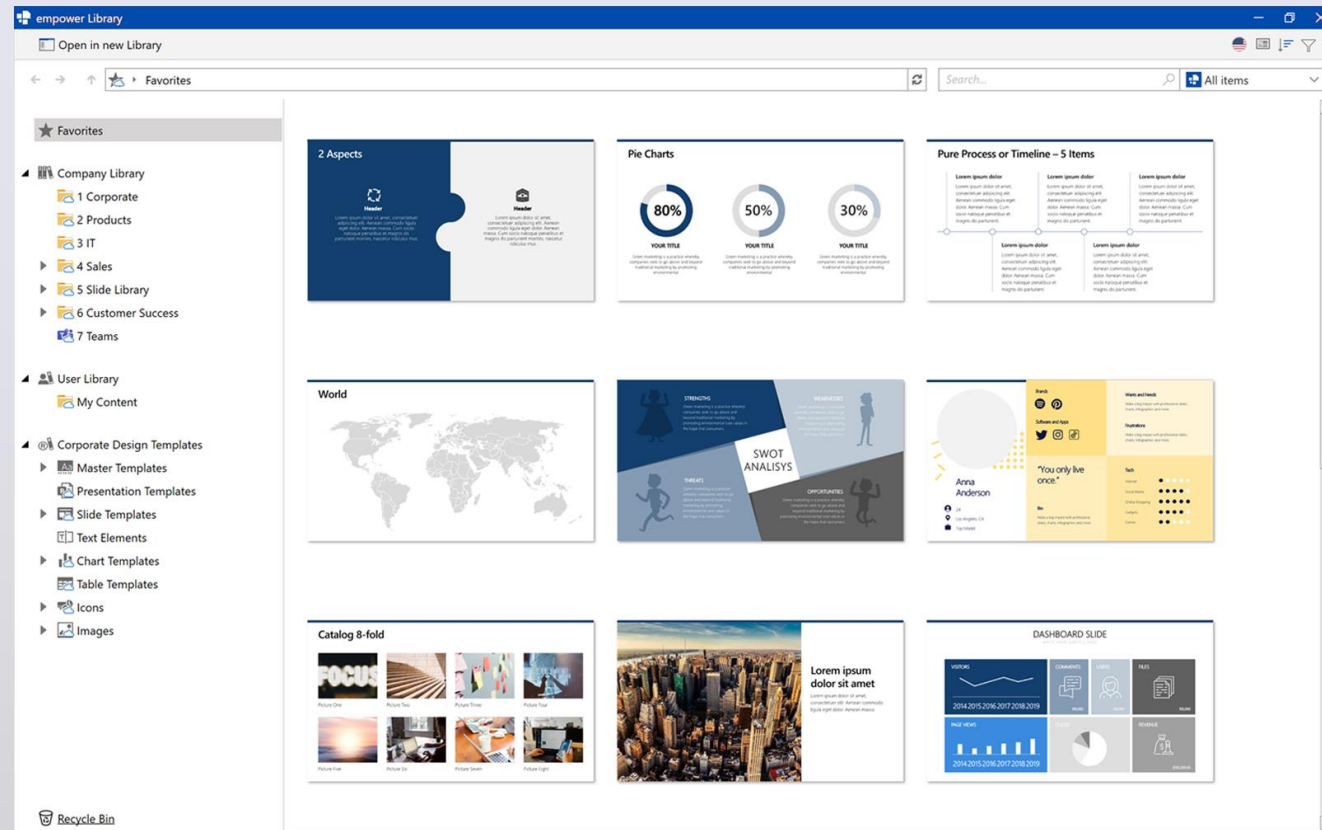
empower Library

Open in new Library

Favorites

Search...

All items

Favorites

Company Library
1 Corporate
2 Products
3 IT
4 Sales
5 Slide Library
6 Customer Success
7 Teams

User Library
My Content

Corporate Design Templates
Master Templates
Presentation Templates
Slide Templates
Text Elements
Chart Templates
Table Templates
Icons
Images

Recycle Bin

2 Aspects
Header
Header

Pie Charts
80%
50%
30%
YOUR TITLE
YOUR TITLE
YOUR TITLE

Pure Process or Timeline – 5 Items
Lorem ipsum dolor
Lorem ipsum dolor
Lorem ipsum dolor
Lorem ipsum dolor
Lorem ipsum dolor

World

STRENGTHS
WEAKNESSES
SWOT ANALISYS
THREATS
OPPORTUNITIES

Anna Anderson
"You only live once."

Catalog 8-fold
FOCUS
Picture One
Picture Two
Picture Three
Picture Four
Picture Five
Picture Six
Picture Seven
Picture Eight

Lorem ipsum dolor sit amet

DASHBOARD SLIDE
VISITORS
COMMENTS
USERS
FILES
2014 2015 2016 2017 2018 2019
PAGE VIEWS
REVENUE
2014 2015 2016 2017 2018 2019